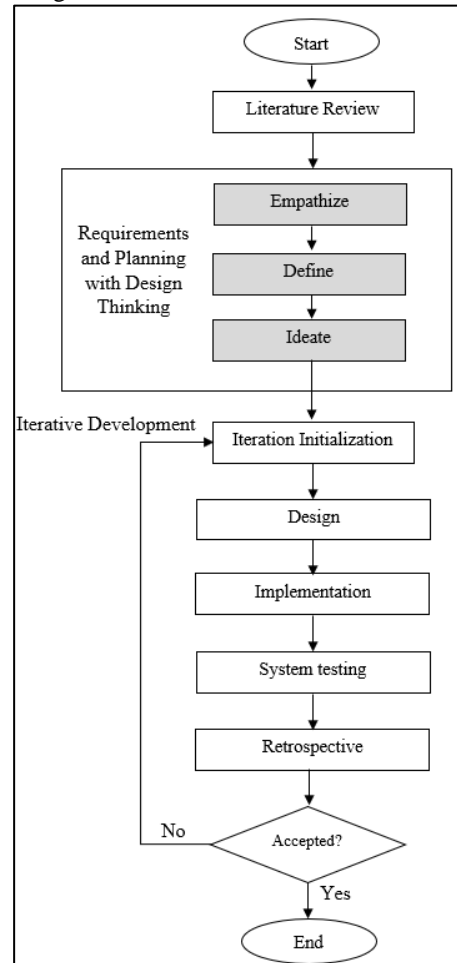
Start

Literature Review

Requirements and Planning with Design Thinking

Empathize

Define

Ideate

Iterative Development

Iteration Initialization

Design

Implementation

System testing

Retrospective

No

Accepted?

Yes

End